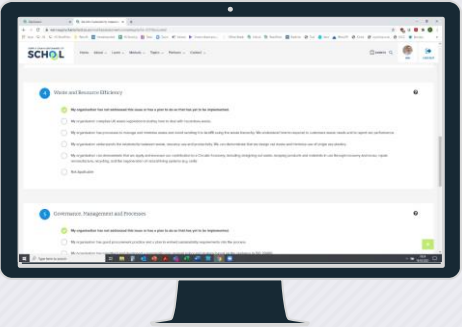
SCHOOL

Home About Learn Network Topics Partners Contact

4 Waste and Resource Efficiency

My organisation has not addressed this issue or has a plan to do so that has yet to be implemented.

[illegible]

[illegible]

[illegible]

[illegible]

Not applicable

5 Governance, Management and Processes

My organisation has not addressed this issue or has a plan to do so that has yet to be implemented.

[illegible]

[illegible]